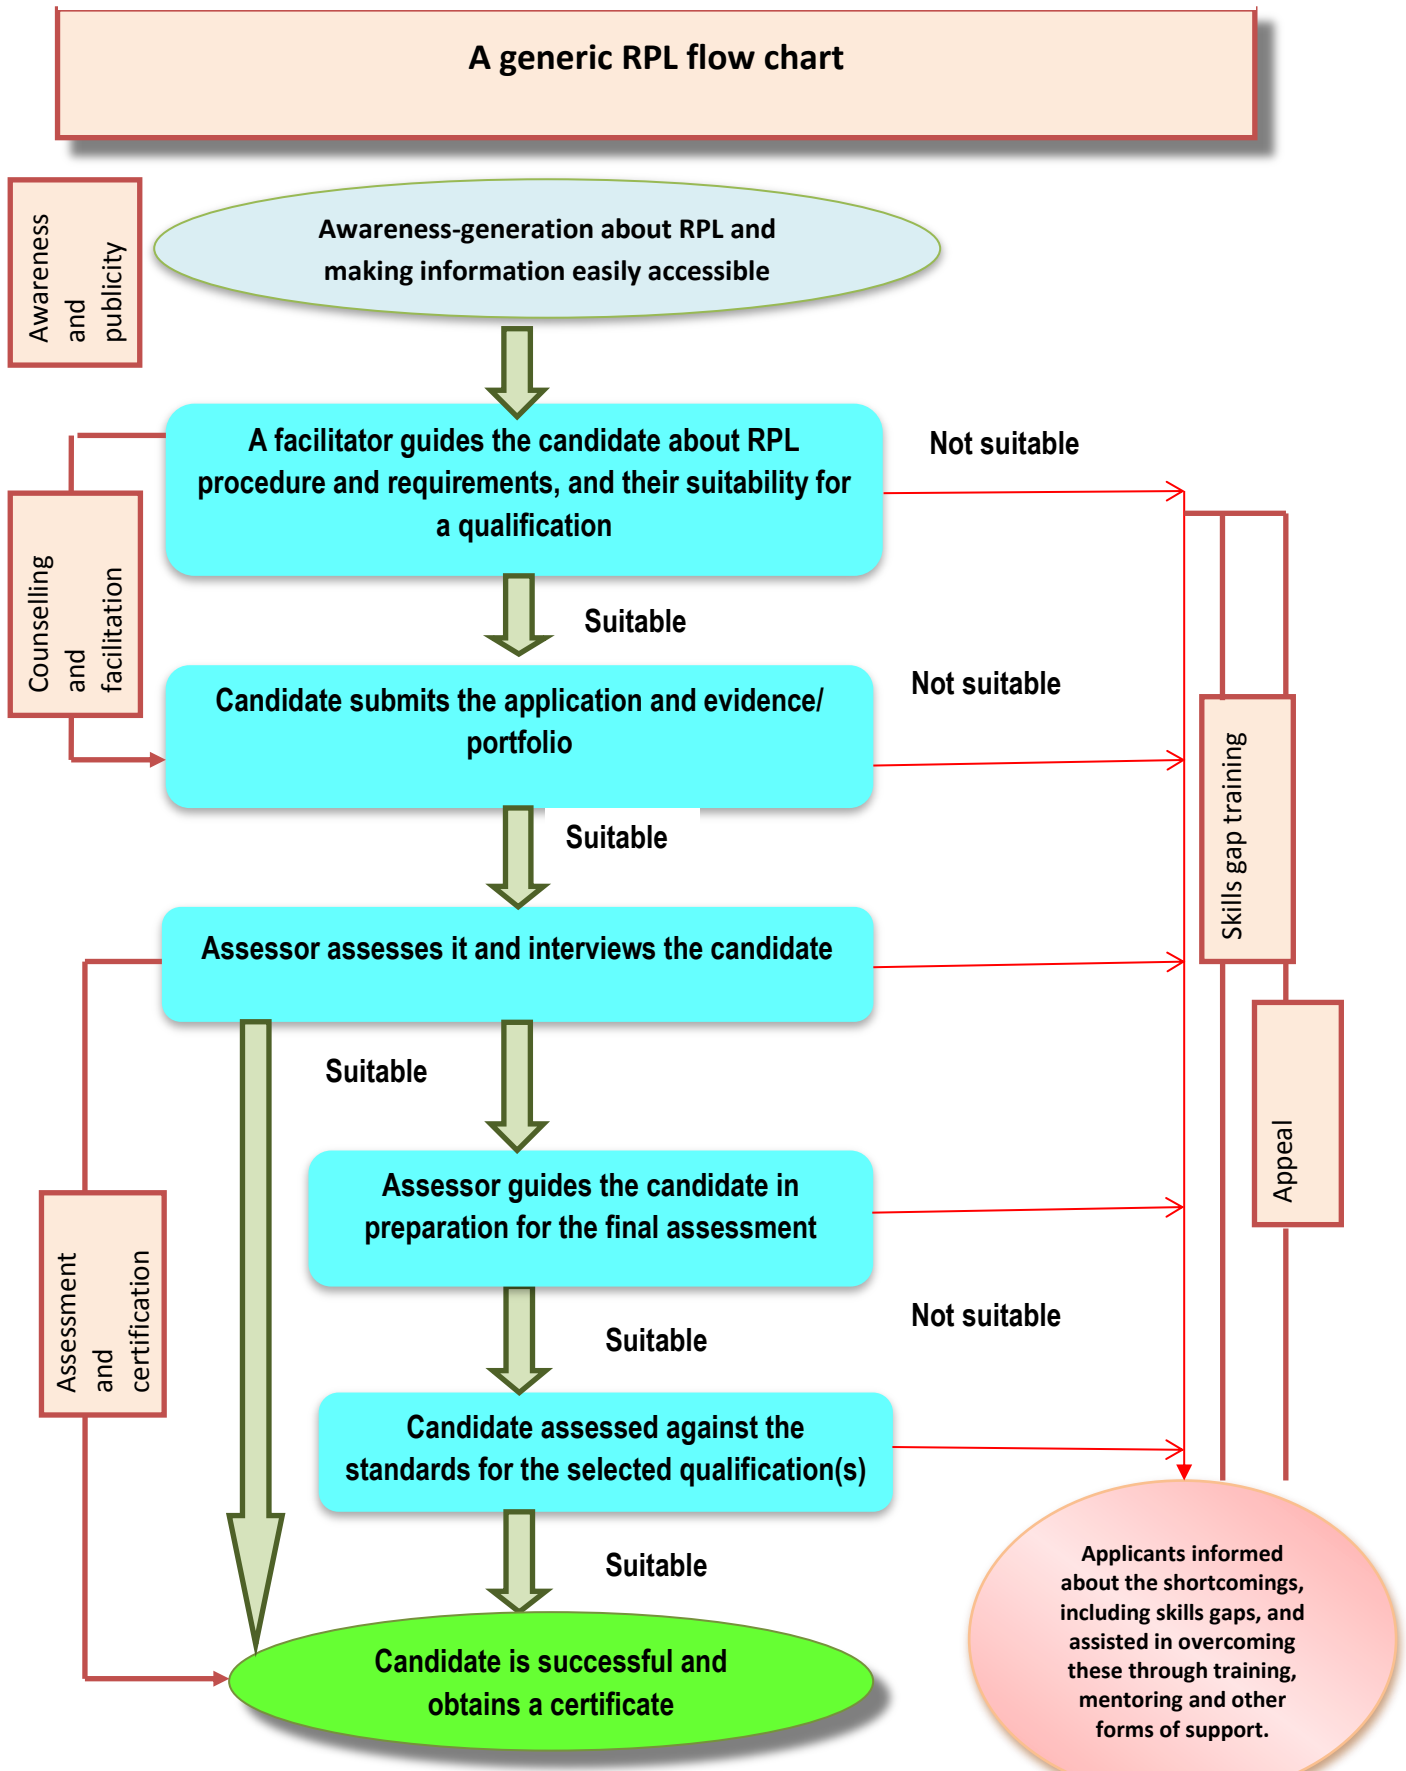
A generic RPL flow chart

Awareness and publicity

Awareness-generation about RPL and making information easily accessible

Counselling and facilitation

A facilitator guides the candidate about RPL procedure and requirements, and their suitability for a qualification

Not suitable

Suitable

Candidate submits the application and evidence/ portfolio

Not suitable

Suitable

Skills gap training

Assessor assesses it and interviews the candidate

Suitable

Appeal

Assessment and certification

Assessor guides the candidate in preparation for the final assessment

Not suitable

Suitable

Candidate assessed against the standards for the selected qualification(s)

Suitable

Candidate is successful and obtains a certificate

Applicants informed about the shortcomings, including skills gaps, and assisted in overcoming these through training, mentoring and other forms of support.